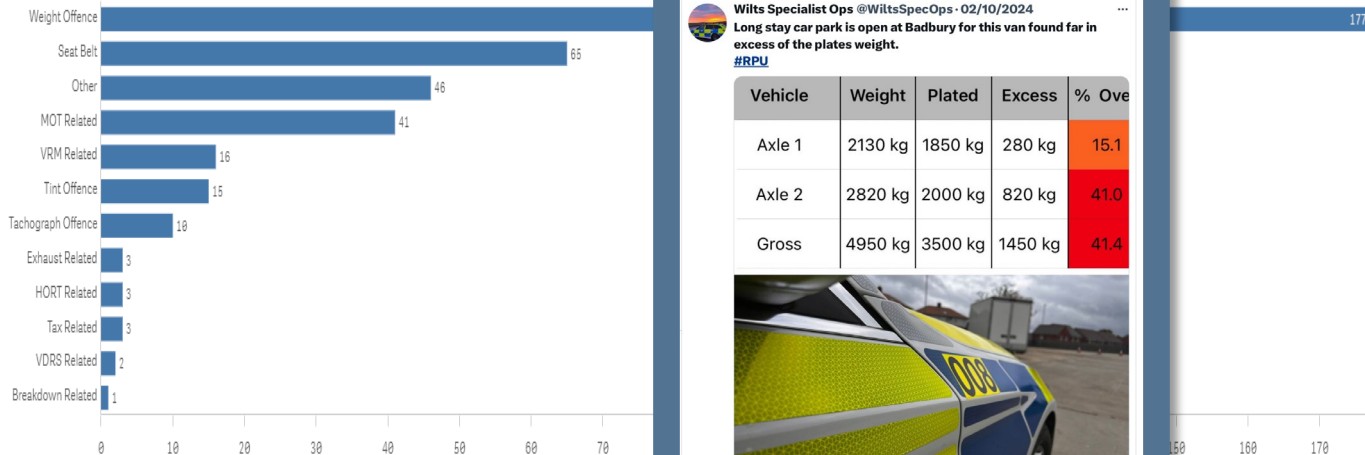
Weight Offence
Seat Belt 65
Other 46
MOT Related 41
VRM Related 16
Tint Offence 15
Tachograph Offence 10
Exhaust Related 3
HORT Related 3
Tax Related 3
VDRS Related 2
Breakdown Related 1

0 10 20 30 40 50 60 70 150 160 170

17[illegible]

Wilts Specialist Ops @WiltsSpecOps · 02/10/2024 ···
Long stay car park is open at Badbury for this van found far in excess of the plates weight.
#RPU

| Vehicle | Weight | Plated | Excess | % Ove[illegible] |
|---|---|---|---|---|
| Axle 1 | 2130 kg | 1850 kg | 280 kg | 15.1 |
| Axle 2 | 2820 kg | 2000 kg | 820 kg | 41.0 |
| Gross | 4950 kg | 3500 kg | 1450 kg | 41.4 |

008